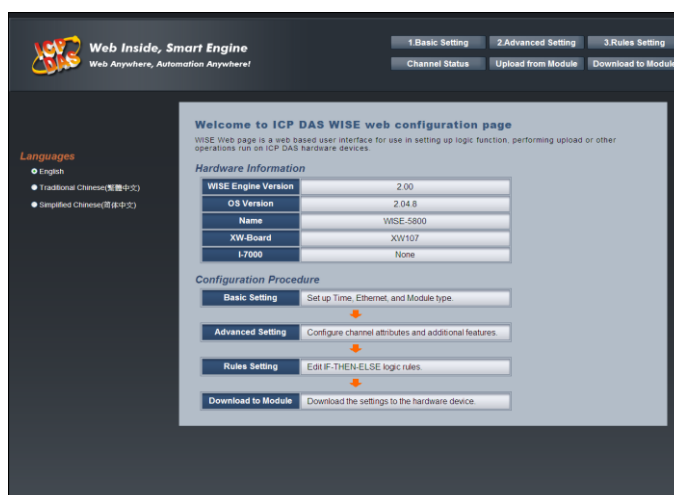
ICP DAS

Web Inside, Smart Engine

Web Anywhere, Automation Anywhere!

1.Basic Setting
2.Advanced Setting
3.Rules Setting
Channel Status
Upload from Module
Download to Module

Languages

English
Traditional Chinese(繁體中文)
Simplified Chinese(简体中文)

Welcome to ICP DAS WISE web configuration page

WISE Web page is a web based user interface for use in setting up logic function, performing upload or other operations run on ICP DAS hardware devices.

Hardware Information

| WISE Engine Version | 2.00 |
|---|---|
| OS Version | 2.04.8 |
| Name | WISE-5800 |
| XW-Board | XW107 |
| I-7000 | None |

Configuration Procedure

| Basic Setting | Set up Time, Ethernet, and Module type. |
|---|---|
| Advanced Setting | Configure channel attributes and additional features. |
| Rules Setting | Edit IF-THEN-ELSE logic rules. |
| Download to Module | Download the settings to the hardware device. |